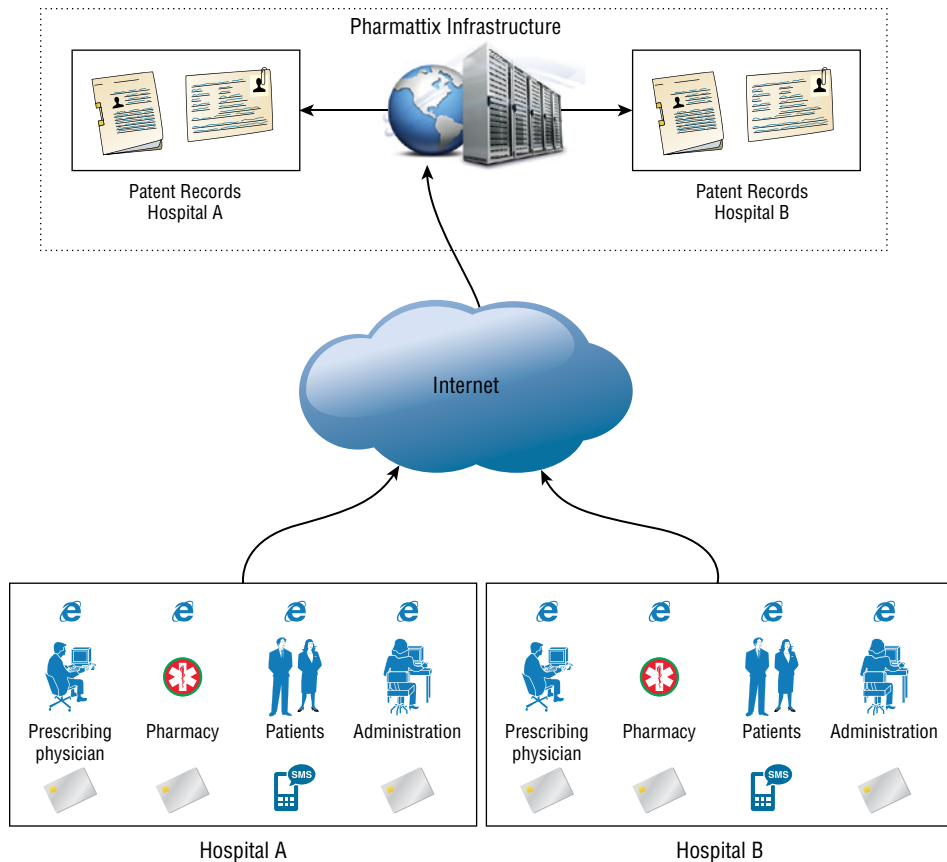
Pharmattix Infrastructure

Patent Records
Hospital A

Patent Records
Hospital B

Internet

Prescribing physician

Pharmacy

Patients

SMS

Administration

Hospital A

Prescribing physician

Pharmacy

Patients

SMS

Administration

Hospital B